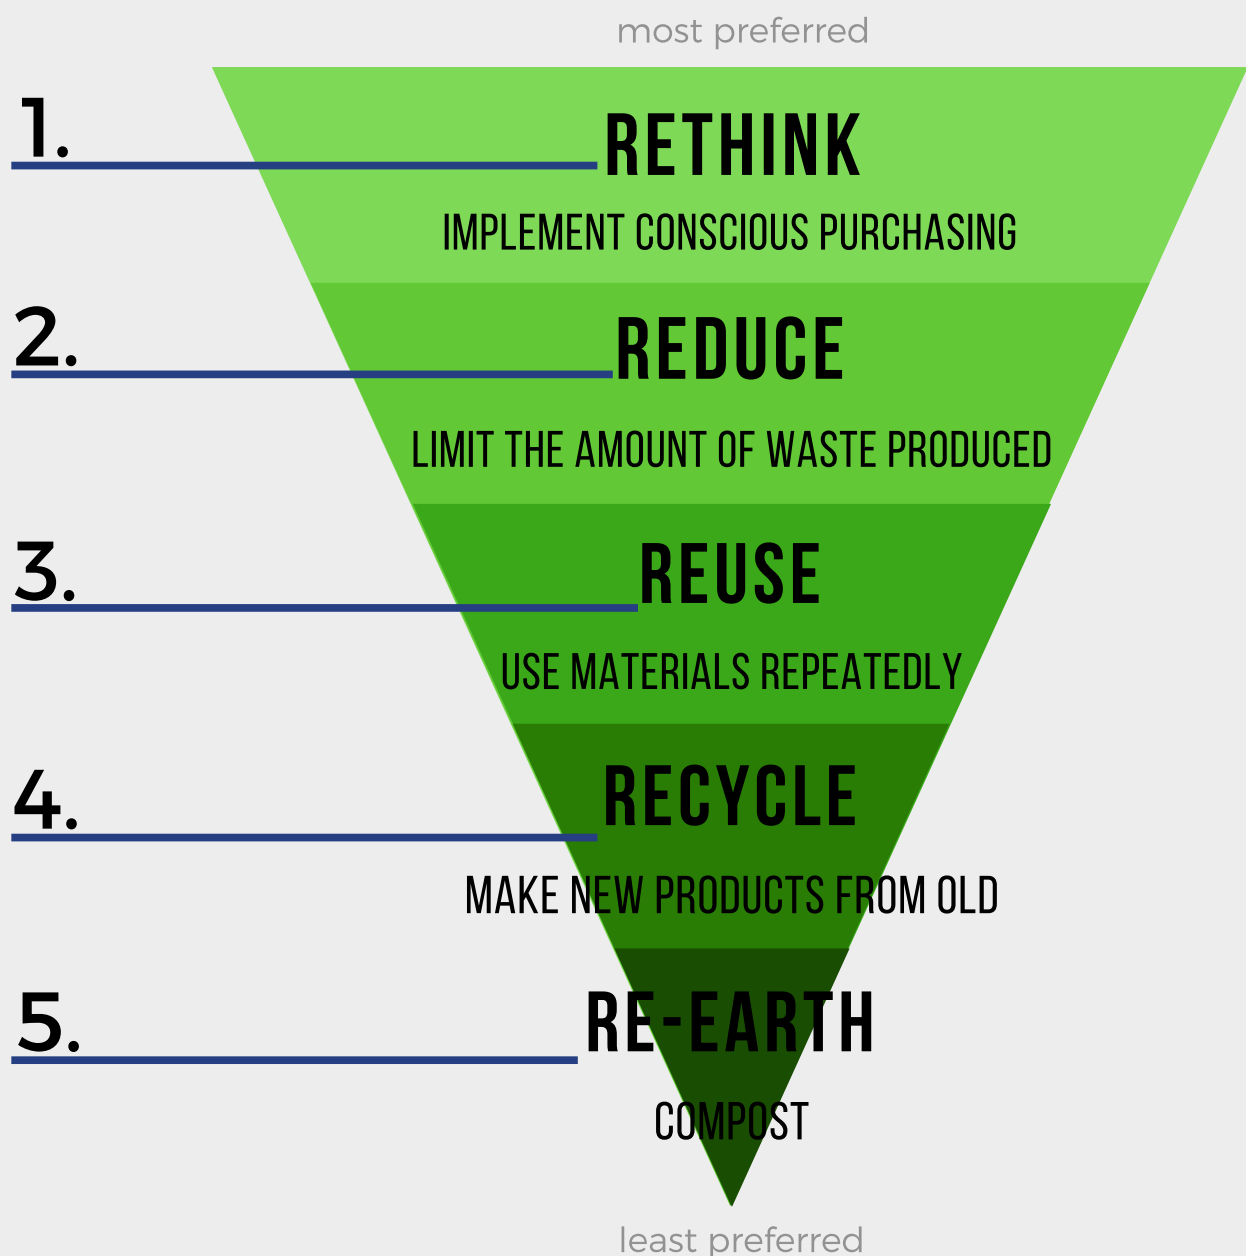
most preferred

1. RETHINK

IMPLEMENT CONSCIOUS PURCHASING

2. REDUCE

LIMIT THE AMOUNT OF WASTE PRODUCED

3. REUSE

USE MATERIALS REPEATEDLY

4. RECYCLE

MAKE NEW PRODUCTS FROM OLD

5. RE-EARTH

COMPOST

least preferred